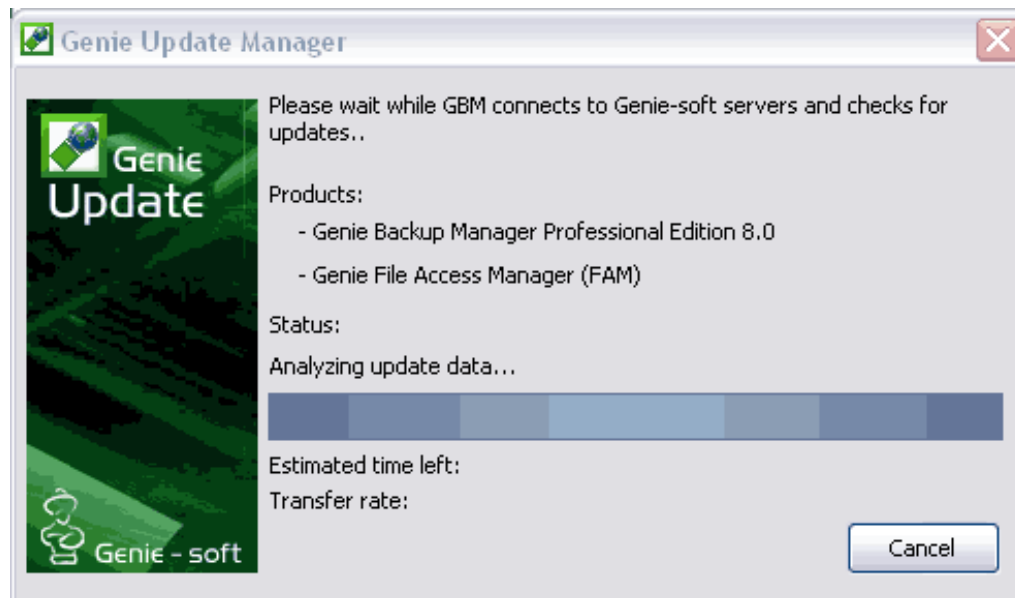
Genie Update Manager

Genie
Update

Genie - soft

Please wait while GBM connects to Genie-soft servers and checks for updates..

Products:

- Genie Backup Manager Professional Edition 8.0

- Genie File Access Manager (FAM)

Status:

Analyzing update data...

Estimated time left:

Transfer rate:

Cancel